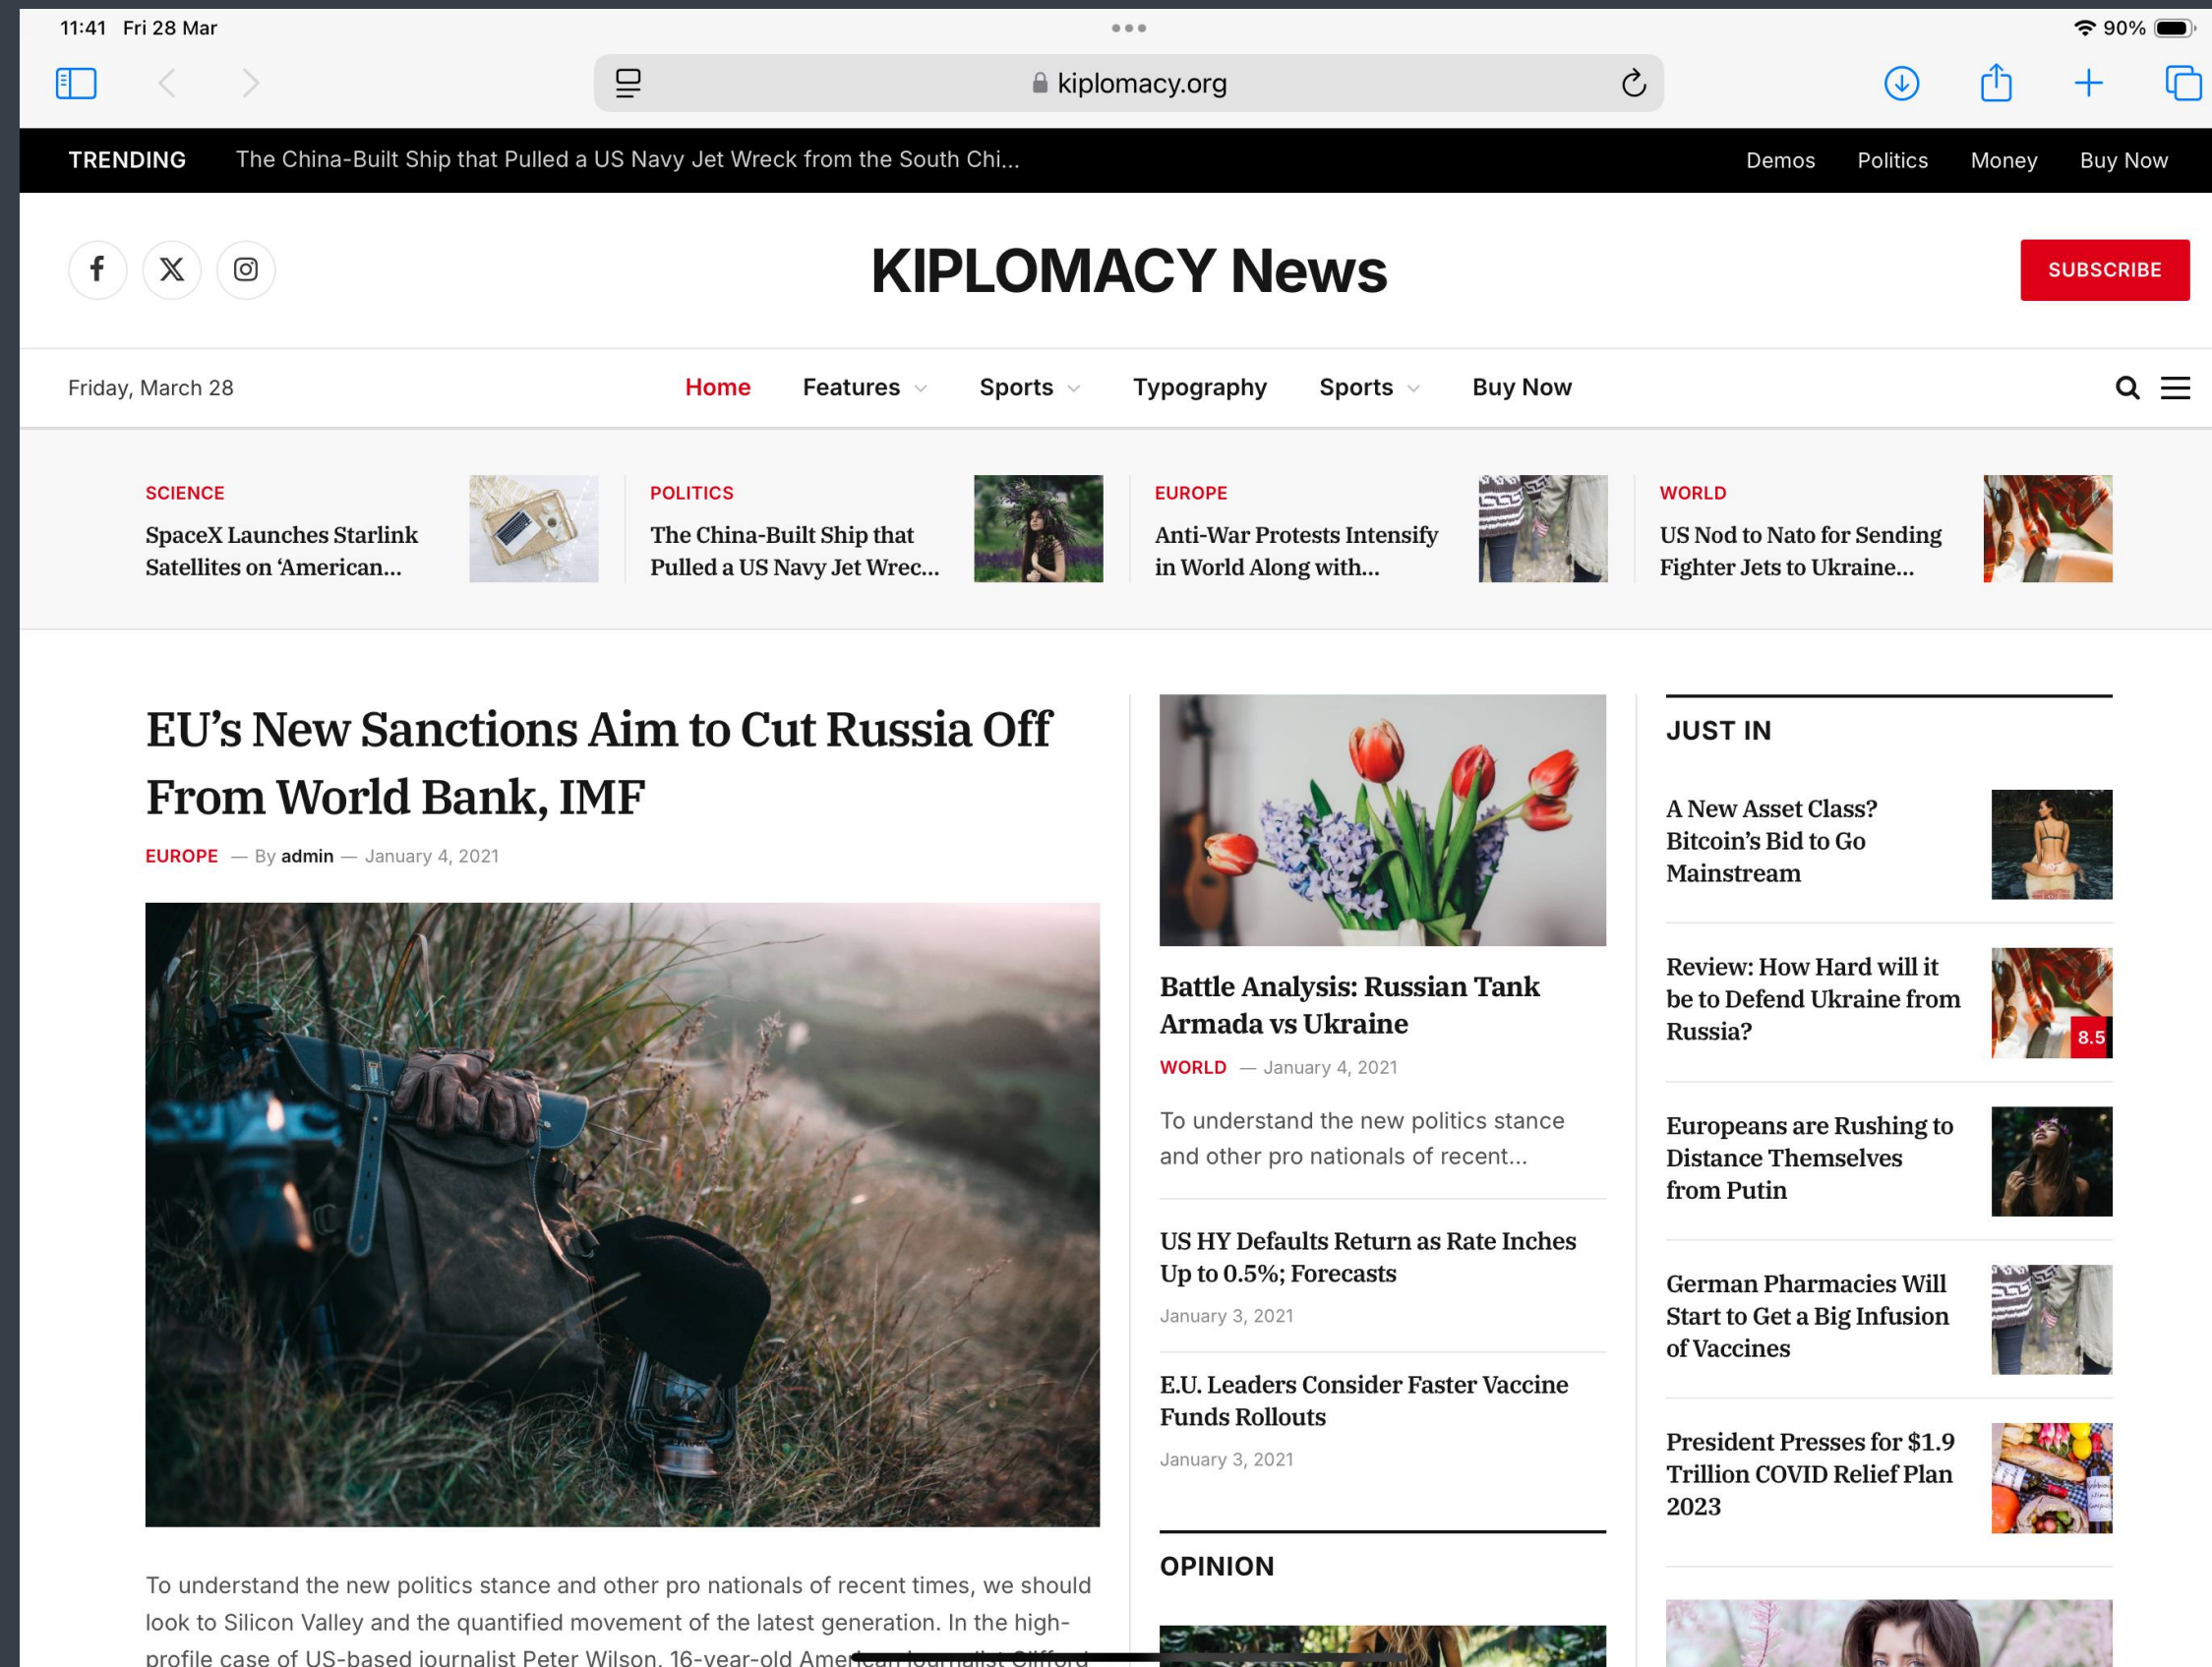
11:41 Fri 28 Mar

90%

kiplomacy.org

TRENDING The China-Built Ship that Pulled a US Navy Jet Wreck from the South Chi...

Demos Politics Money Buy Now

KIPLOMACY News

SUBSCRIBE

Friday, March 28

Home Features Sports Typography Sports Buy Now

SCIENCE
SpaceX Launches Starlink Satellites on 'American...

POLITICS
The China-Built Ship that Pulled a US Navy Jet Wrec...

EUROPE
Anti-War Protests Intensify in World Along with...

WORLD
US Nod to Nato for Sending Fighter Jets to Ukraine...

EU's New Sanctions Aim to Cut Russia Off From World Bank, IMF

EUROPE — By admin — January 4, 2021

To understand the new politics stance and other pro nationals of recent times, we should look to Silicon Valley and the quantified movement of the latest generation. In the high-profile case of US-based journalist Peter Wilson, 16-year-old Ame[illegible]

Battle Analysis: Russian Tank Armada vs Ukraine

WORLD — January 4, 2021

To understand the new politics stance and other pro nationals of recent...

US HY Defaults Return as Rate Inches Up to 0.5%; Forecasts

January 3, 2021

E.U. Leaders Consider Faster Vaccine Funds Rollouts

January 3, 2021

OPINION

JUST IN

A New Asset Class? Bitcoin's Bid to Go Mainstream

Review: How Hard will it be to Defend Ukraine from Russia?

8.5

Europeans are Rushing to Distance Themselves from Putin

German Pharmacies Will Start to Get a Big Infusion of Vaccines

President Presses for $1.9 Trillion COVID Relief Plan 2023